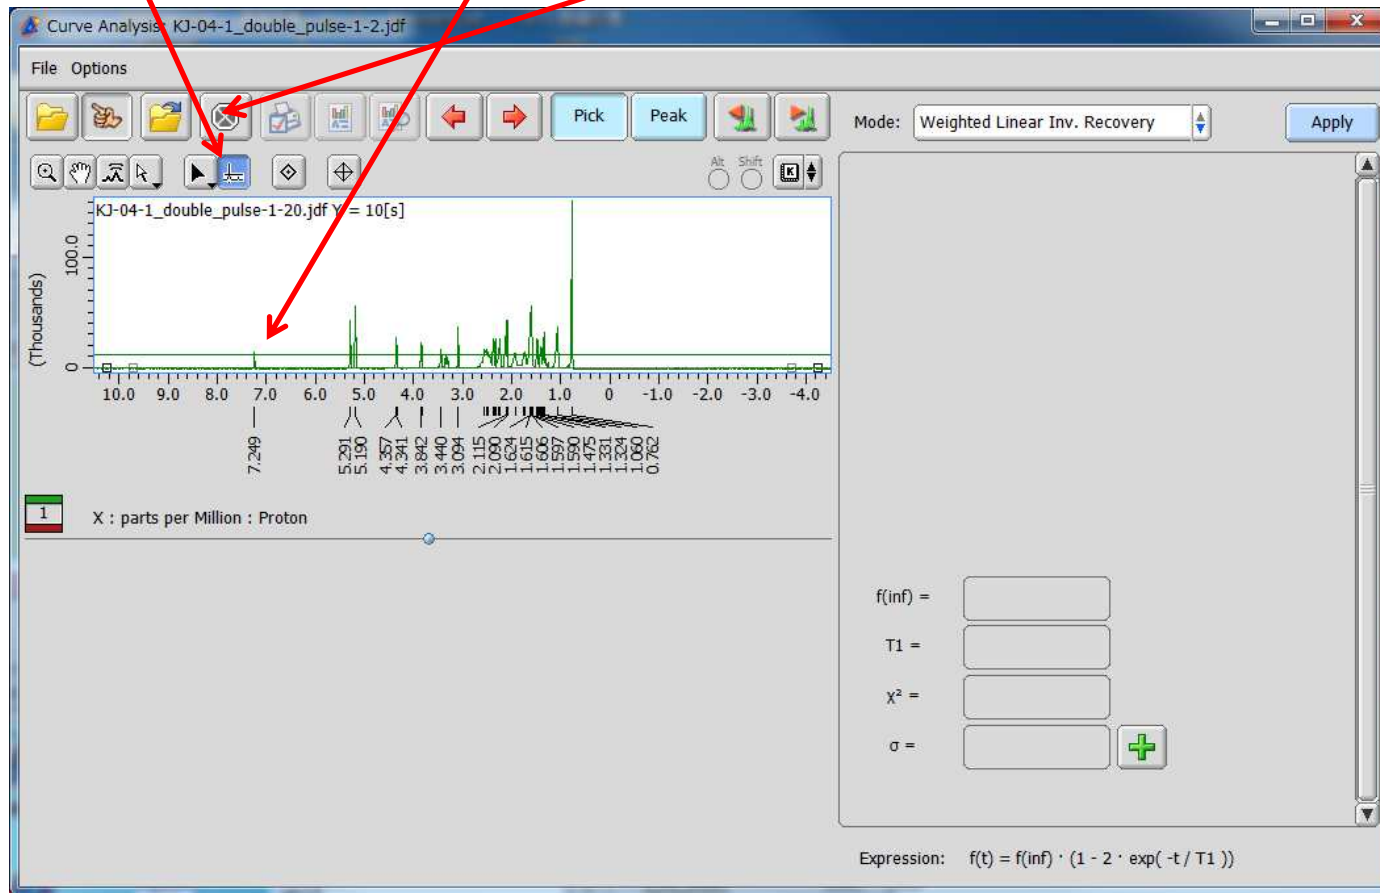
Curve Analysis: KJ-04-1_double_pulse-1-2.jdf

File Options

Pick Peak

Mode: Weighted Linear Inv. Recovery

Apply

Alt Shift

KJ-04-1_double_pulse-1-20.jdf Y = 10[s]

(Thousands)

100.0

0

10.0 9.0 8.0 7.0 6.0 5.0 4.0 3.0 2.0 1.0 0 -1.0 -2.0 -3.0 -4.0

7.249 5.291 5.190 4.357 4.341 3.842 3.440 3.094 2.115 2.090 1.624 1.615 1.606 1.597 1.590 1.475 1.331 1.324 1.060 0.762

1

X : parts per Million : Proton

f(inf) =

T1 =

$\chi^2$ =

σ =

Expression: f(t) = f(inf) · (1 - 2 · exp( -t / T1 ))